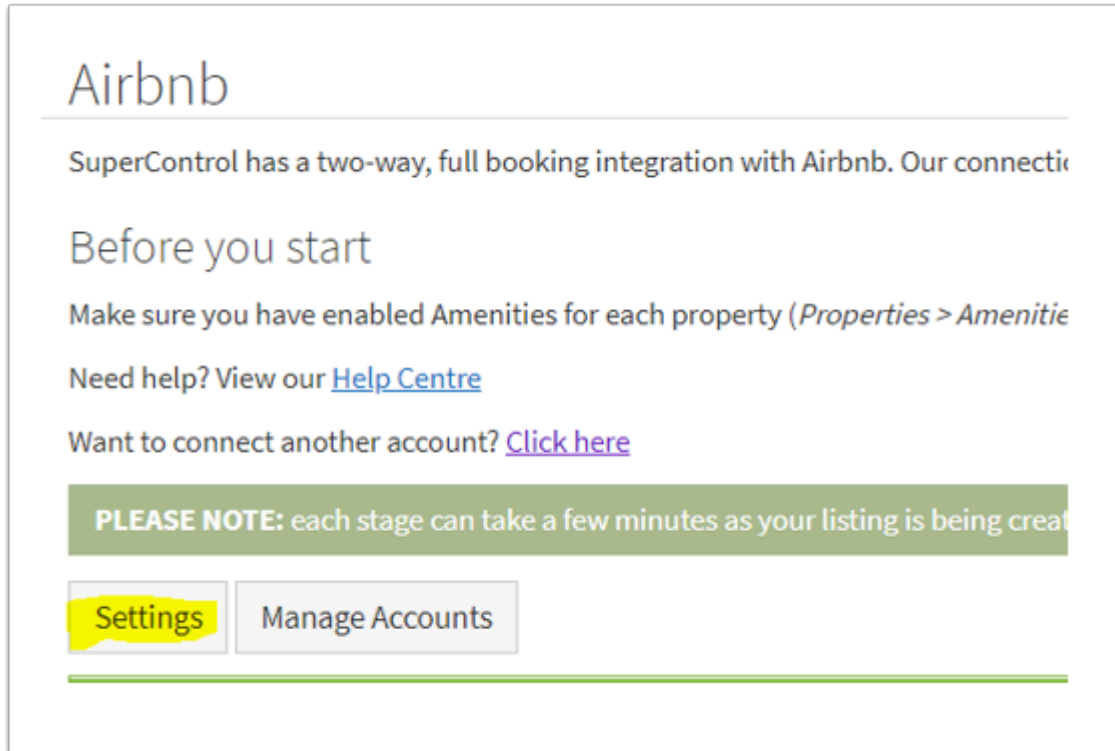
Airbnb

SuperControl has a two-way, full booking integration with Airbnb. Our connecti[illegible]

Before you start

Make sure you have enabled Amenities for each property (*Properties > Amenitie*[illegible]

Need help? View our Help Centre

Want to connect another account? Click here

**PLEASE NOTE:** each stage can take a few minutes as your listing is being creat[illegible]

Settings

Manage Accounts